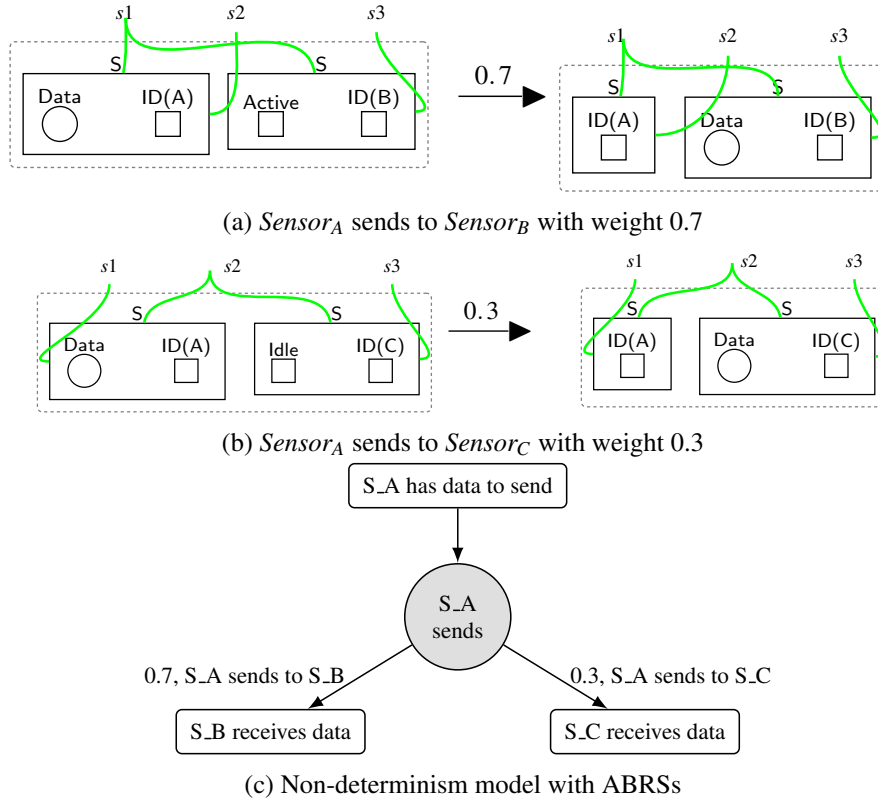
$s1$ $s2$ $s3$
S S
Data ID(A) Active ID(B)
0.7
$s1$ $s2$ $s3$
S S
ID(A) Data ID(B)

(a) $Sensor_A$ sends to $Sensor_B$ with weight 0.7

$s1$ $s2$ $s3$
S S
Data ID(A) Idle ID(C)
0.3
$s1$ $s2$ $s3$
S S
ID(A) Data ID(C)

(b) $Sensor_A$ sends to $Sensor_C$ with weight 0.3

S_A has data to send

S_A sends

0.7, S_A sends to S_B

0.3, S_A sends to S_C

S_B receives data

S_C receives data

(c) Non-determinism model with ABRSs